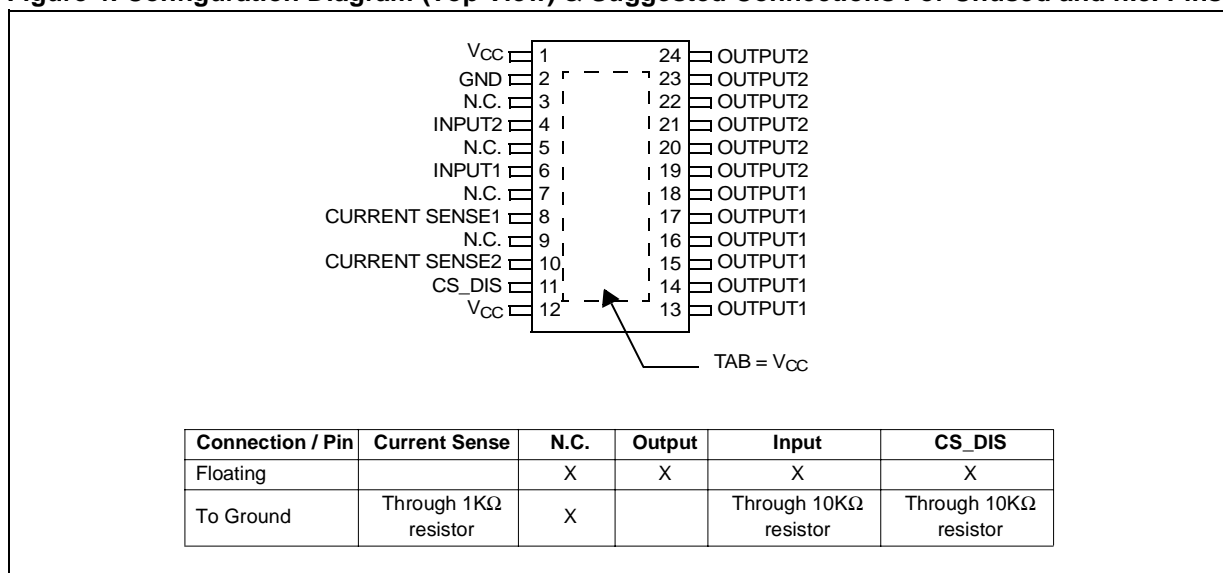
Figure 4: Configuration Diagram (Top View) & Suggested Connections For Unused and N.C. Pins

$V_{CC}$ 1
GND 2
N.C. 3
INPUT2 4
N.C. 5
INPUT1 6
N.C. 7
CURRENT SENSE1 8
N.C. 9
CURRENT SENSE2 10
CS_DIS 11
$V_{CC}$ 12

24 OUTPUT2
23 OUTPUT2
22 OUTPUT2
21 OUTPUT2
20 OUTPUT2
19 OUTPUT2
18 OUTPUT1
17 OUTPUT1
16 OUTPUT1
15 OUTPUT1
14 OUTPUT1
13 OUTPUT1

TAB = $V_{CC}$

| Connection / Pin | Current Sense | N.C. | Output | Input | CS_DIS |
|---|---|---|---|---|---|
| Floating | | X | X | X | X |
| To Ground | Through 1KΩ resistor | X | | Through 10KΩ resistor | Through 10KΩ resistor |